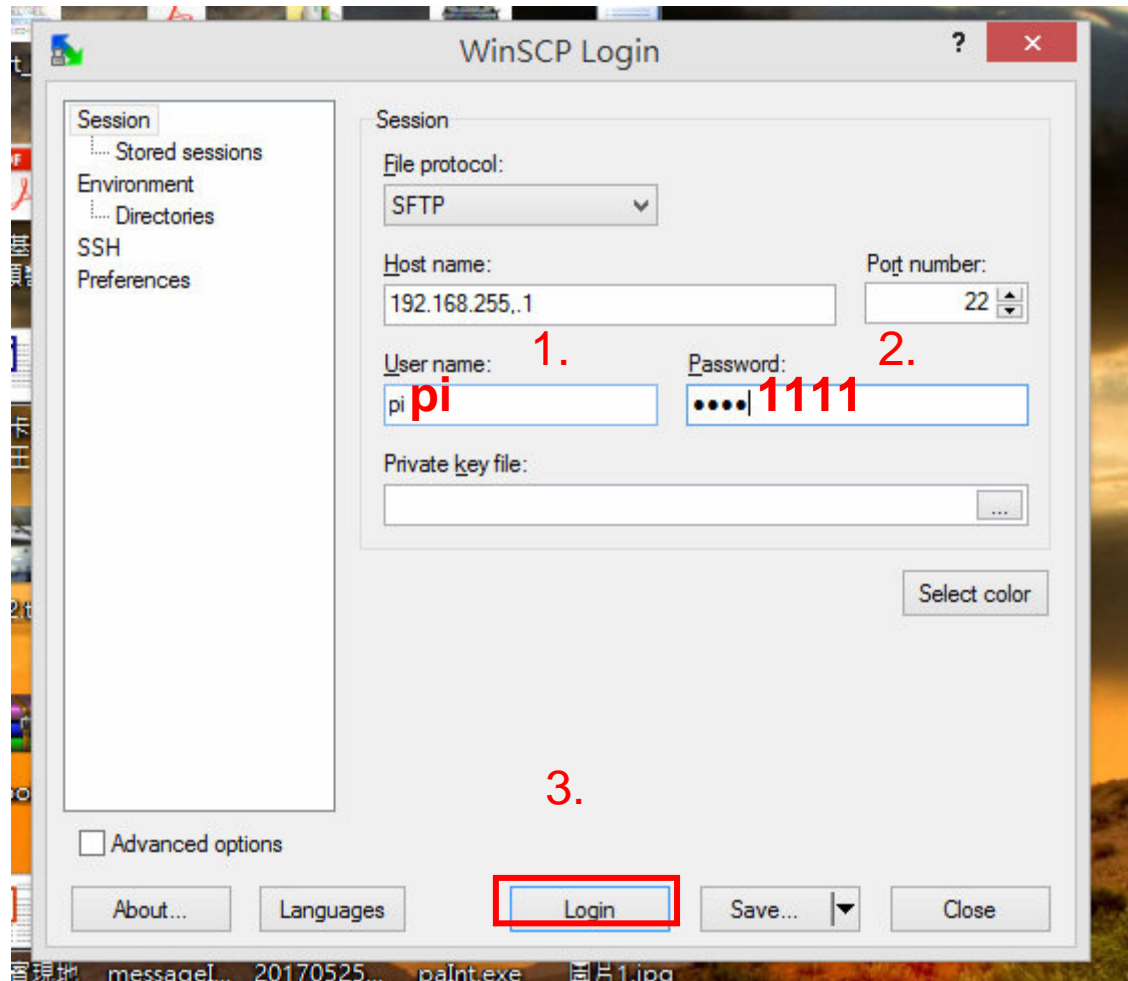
WinSCP Login

?

Session
Stored sessions
Environment
Directories
SSH
Preferences

Session

File protocol:
SFTP

Host name:
192.168.255,.1

Port number:
22

1.

2.

User name:
pi pi

Password:
•••• 1111

Private key file:
...

Select color

3.

Advanced options

About...

Languages

Login

Save...

Close

messageI... 20170525... paInt.exe 圖片1.jpg